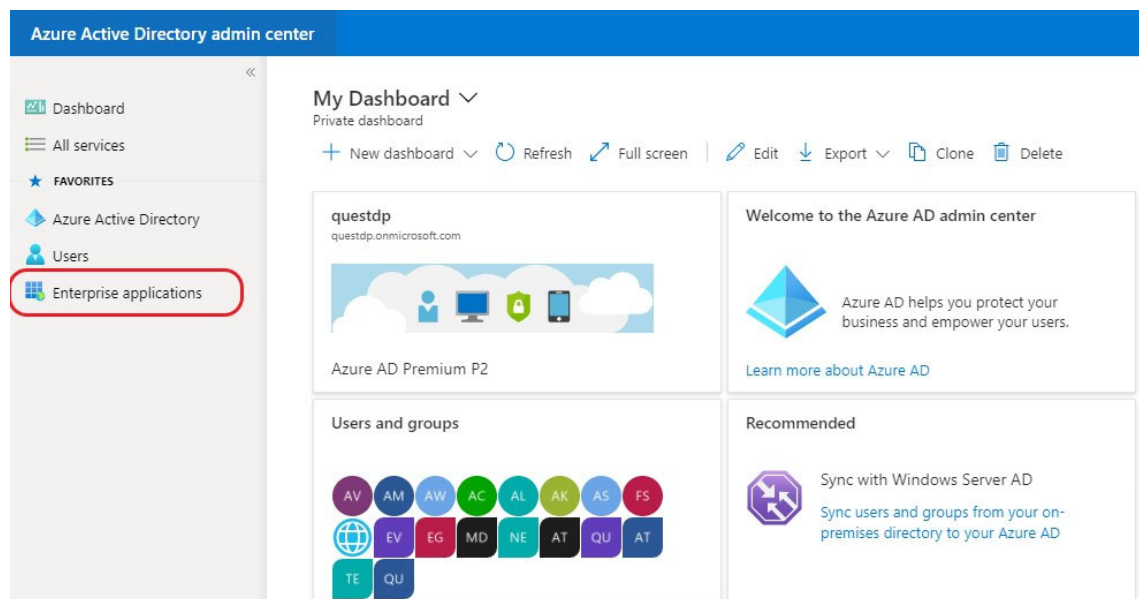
Azure Active Directory admin center

«

Dashboard
All services
FAVORITES
Azure Active Directory
Users
Enterprise applications

My Dashboard
Private dashboard

+ New dashboard | Refresh | Full screen | Edit | Export | Clone | Delete

questdp
questdp.onmicrosoft.com

Azure AD Premium P2

Welcome to the Azure AD admin center

Azure AD helps you protect your business and empower your users.

Learn more about Azure AD

Users and groups

AV AM AW AC AL AK AS FS
EV EG MD NE AT QU AT
TE QU

Recommended

Sync with Windows Server AD

Sync users and groups from your on-premises directory to your Azure AD